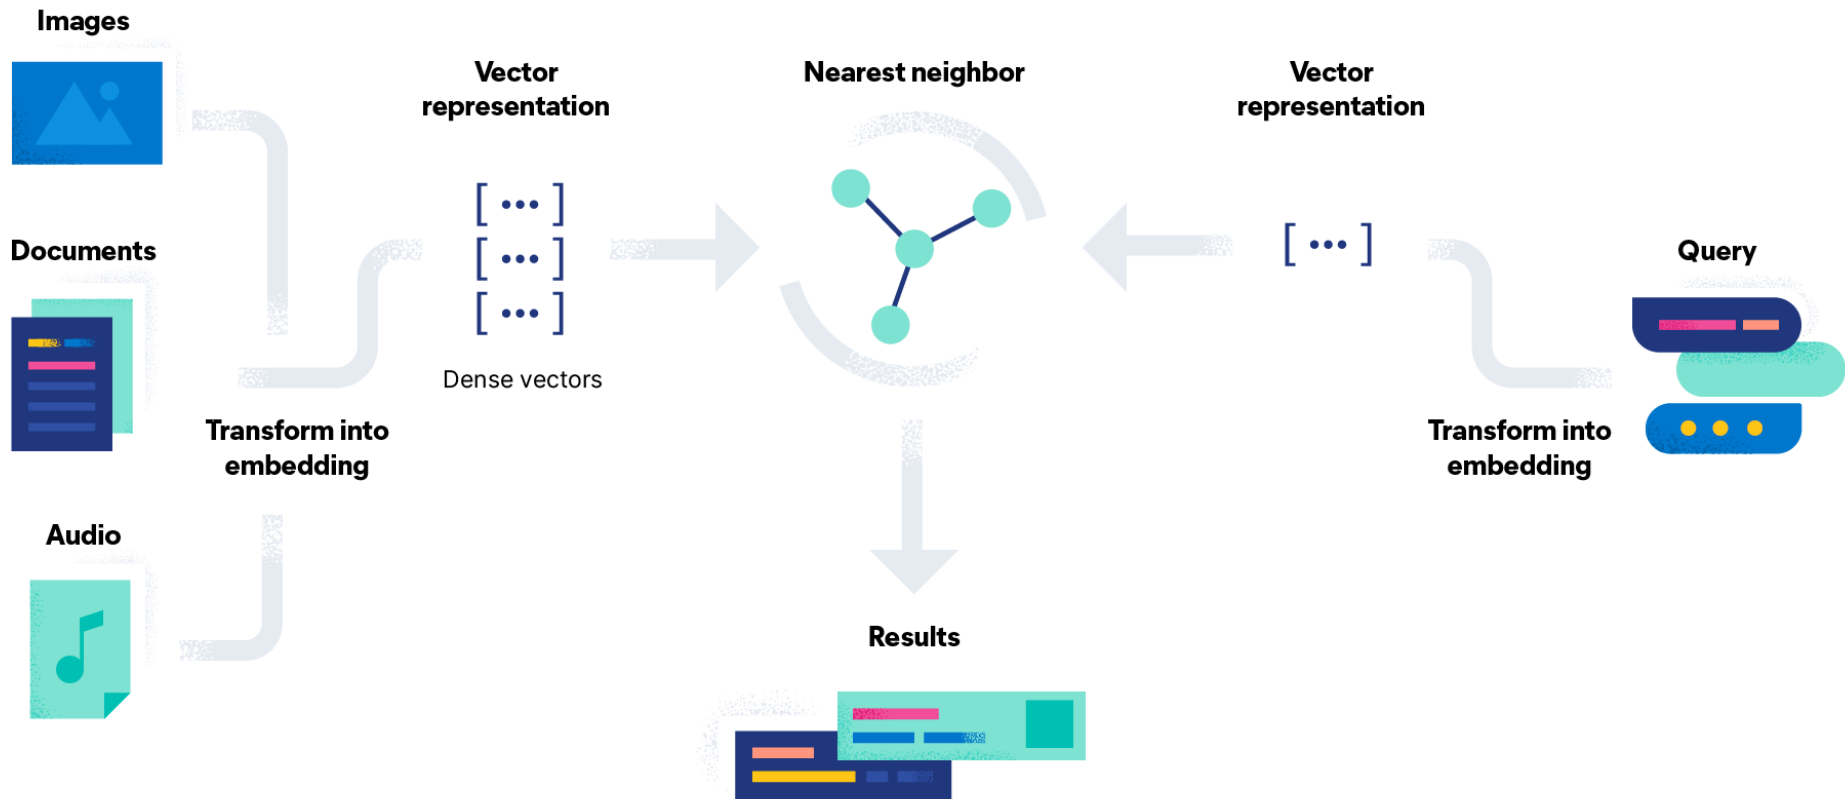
Images

Documents

Audio

Transform into embedding

Vector representation

[ ••• ]
[ ••• ]
[ ••• ]

Dense vectors

Nearest neighbor

Vector representation

[ ••• ]

Query

Transform into embedding

Results